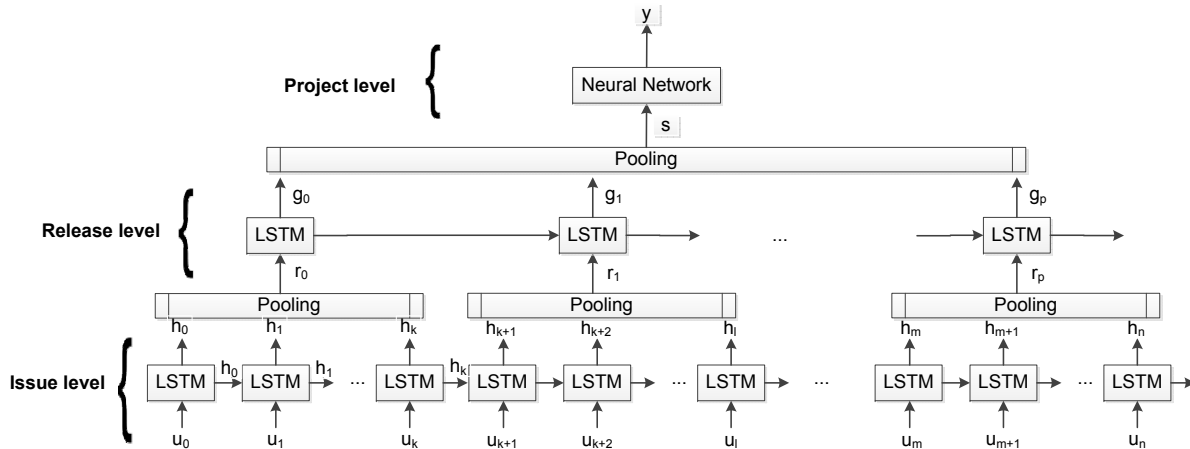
$y$

Project level

Neural Network

$s$

Pooling

$g_0$ $g_1$ $g_p$

Release level

LSTM LSTM ... LSTM

$r_0$ $r_1$ $r_p$

Pooling Pooling Pooling

$h_0$ $h_1$ $h_k$ $h_{k+1}$ $h_{k+2}$ $h_l$ $h_m$ $h_{m+1}$ $h_n$

Issue level

LSTM $h_0$ LSTM $h_1$ ... LSTM $h_k$ LSTM LSTM ... LSTM ... LSTM LSTM ... LSTM

$u_0$ $u_1$ $u_k$ $u_{k+1}$ $u_{k+2}$ $u_l$ $u_m$ $u_{m+1}$ $u_n$